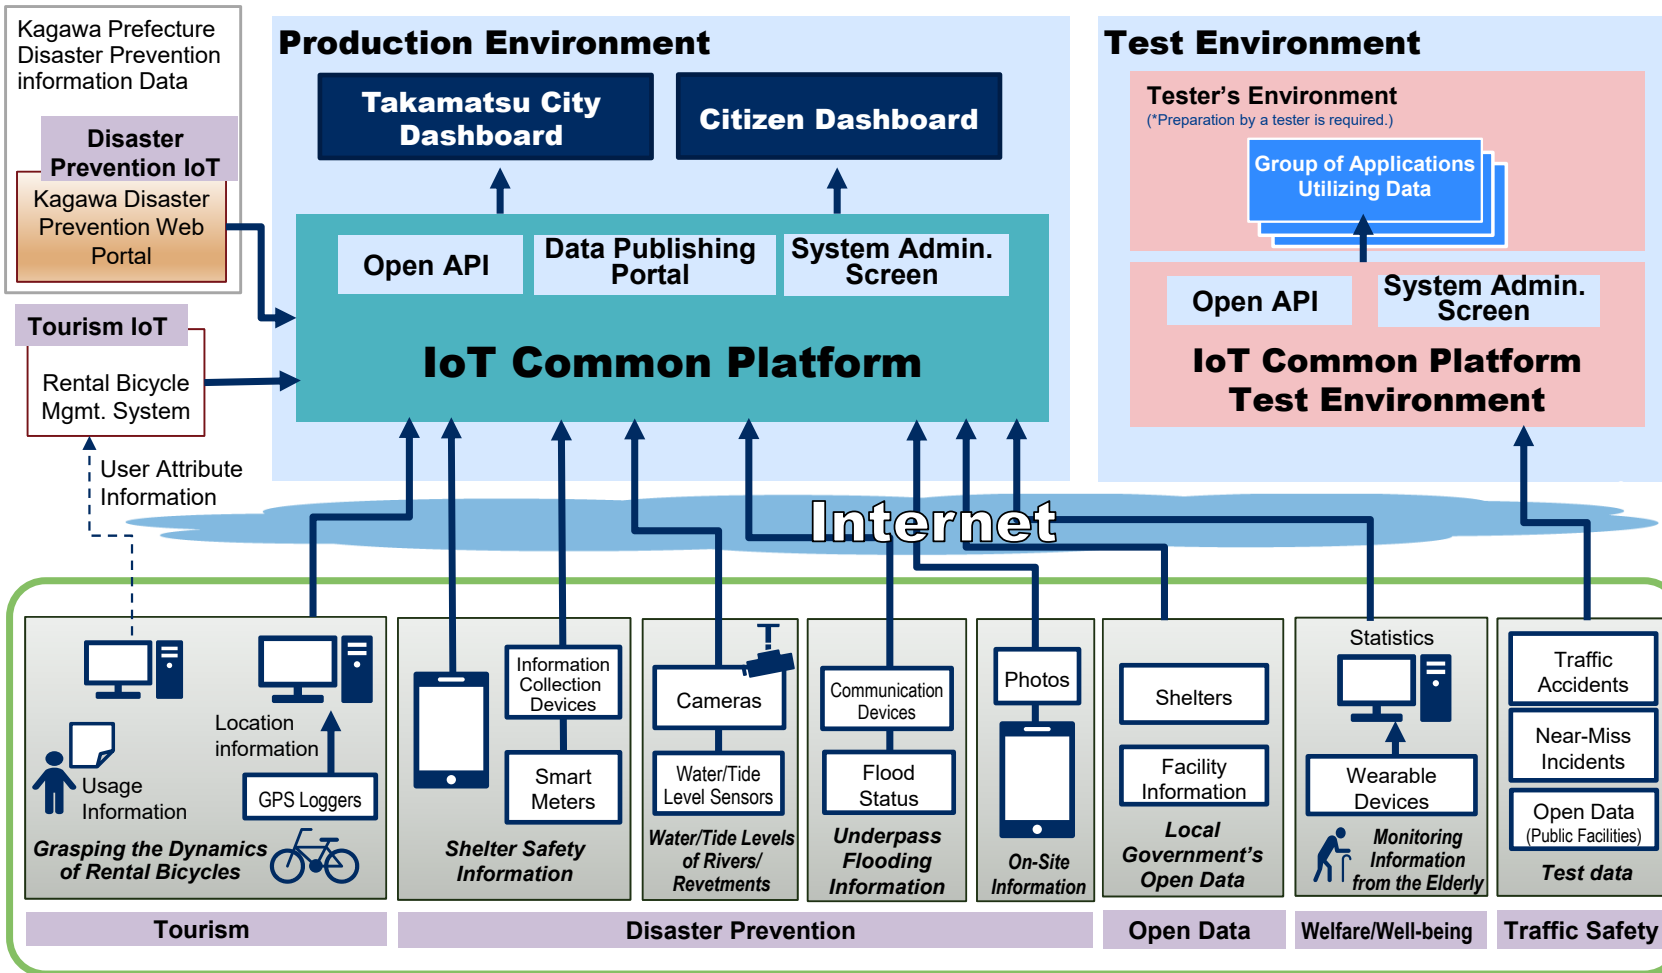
Kagawa Prefecture Disaster Prevention information Data

Disaster Prevention IoT

Kagawa Disaster Prevention Web Portal

Tourism IoT

Rental Bicycle Mgmt. System

User Attribute Information

Production Environment

Takamatsu City Dashboard

Citizen Dashboard

Open API

Data Publishing Portal

System Admin. Screen

IoT Common Platform

Test Environment

Tester's Environment
(*Preparation by a tester is required.)

Group of Applications Utilizing Data

Open API

System Admin. Screen

IoT Common Platform Test Environment

Internet

Location information

Usage Information

GPS Loggers

Grasping the Dynamics of Rental Bicycles

Information Collection Devices

Smart Meters

Shelter Safety Information

Cameras

Water/Tide Level Sensors

Water/Tide Levels of Rivers/ Revetments

Communication Devices

Flood Status

Underpass Flooding Information

Photos

On-Site Information

Shelters

Facility Information

Local Government's Open Data

Statistics

Wearable Devices

Monitoring Information from the Elderly

Traffic Accidents

Near-Miss Incidents

Open Data (Public Facilities)

Test data

Tourism

Disaster Prevention

Open Data

Welfare/Well-being

Traffic Safety